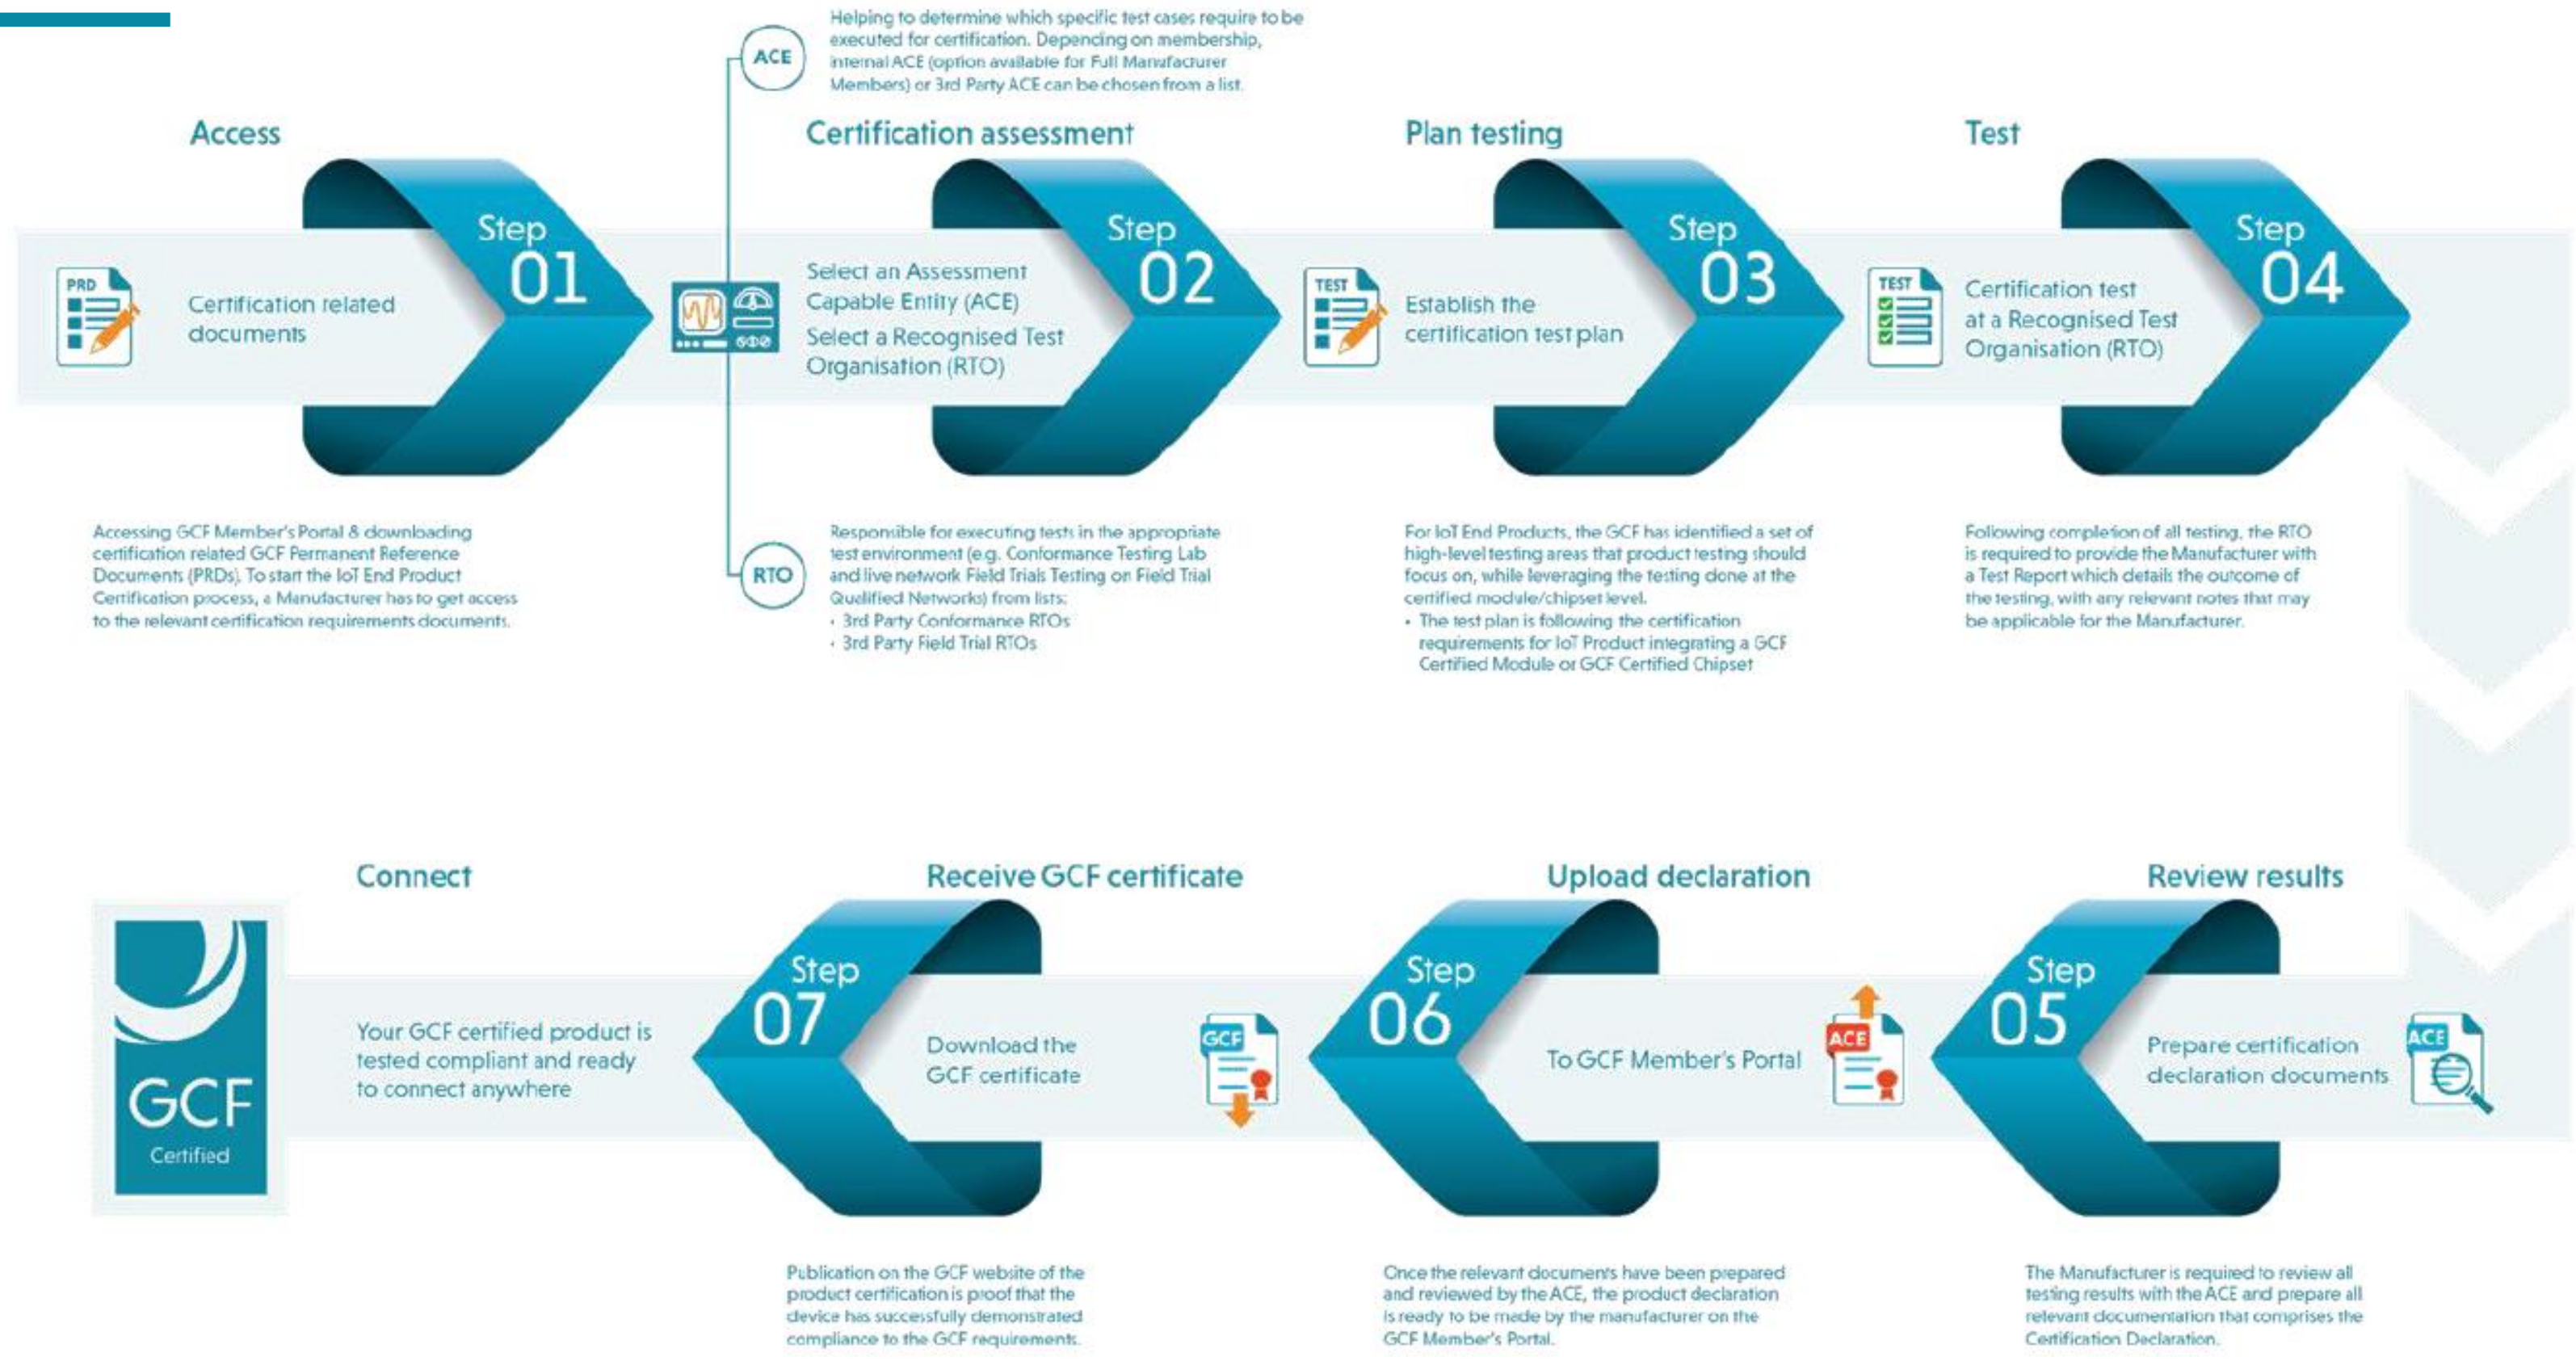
ACE

Helping to determine which specific test cases require to be executed for certification. Depending on membership, internal ACE (option available for Full Manufacturer Members) or 3rd Party ACE can be chosen from a list.

Access

Step 01

PRD

Certification related documents

Accessing GCF Member's Portal & downloading certification related GCF Permanent Reference Documents (PRDs). To start the IoT End Product Certification process, a Manufacturer has to get access to the relevant certification requirements documents.

Certification assessment

Step 02

Select an Assessment Capable Entity (ACE)

Select a Recognised Test Organisation (RTO)

RTO

Responsible for executing tests in the appropriate test environment (e.g. Conformance Testing Lab and live network Field Trials Testing on Field Trial Qualified Networks) from lists:
• 3rd Party Conformance RTOs
• 3rd Party Field Trial RTOs

Plan testing

Step 03

TEST

Establish the certification test plan

For IoT End Products, the GCF has identified a set of high-level testing areas that product testing should focus on, while leveraging the testing done at the certified module/chipset level.
• The test plan is following the certification requirements for IoT Product integrating a GCF Certified Module or GCF Certified Chipset

Test

Step 04

TEST

Certification test at a Recognised Test Organisation (RTO)

Following completion of all testing, the RTO is required to provide the Manufacturer with a Test Report which details the outcome of the testing, with any relevant notes that may be applicable for the Manufacturer.

Connect

GCF Certified

Your GCF certified product is tested compliant and ready to connect anywhere

Receive GCF certificate

Step 07

Download the GCF certificate

GCF

Publication on the GCF website of the product certification is proof that the device has successfully demonstrated compliance to the GCF requirements.

Upload declaration

Step 06

To GCF Member's Portal

ACE

Once the relevant documents have been prepared and reviewed by the ACE, the product declaration is ready to be made by the manufacturer on the GCF Member's Portal.

Review results

Step 05

Prepare certification declaration documents

ACE

The Manufacturer is required to review all testing results with the ACE and prepare all relevant documentation that comprises the Certification Declaration.